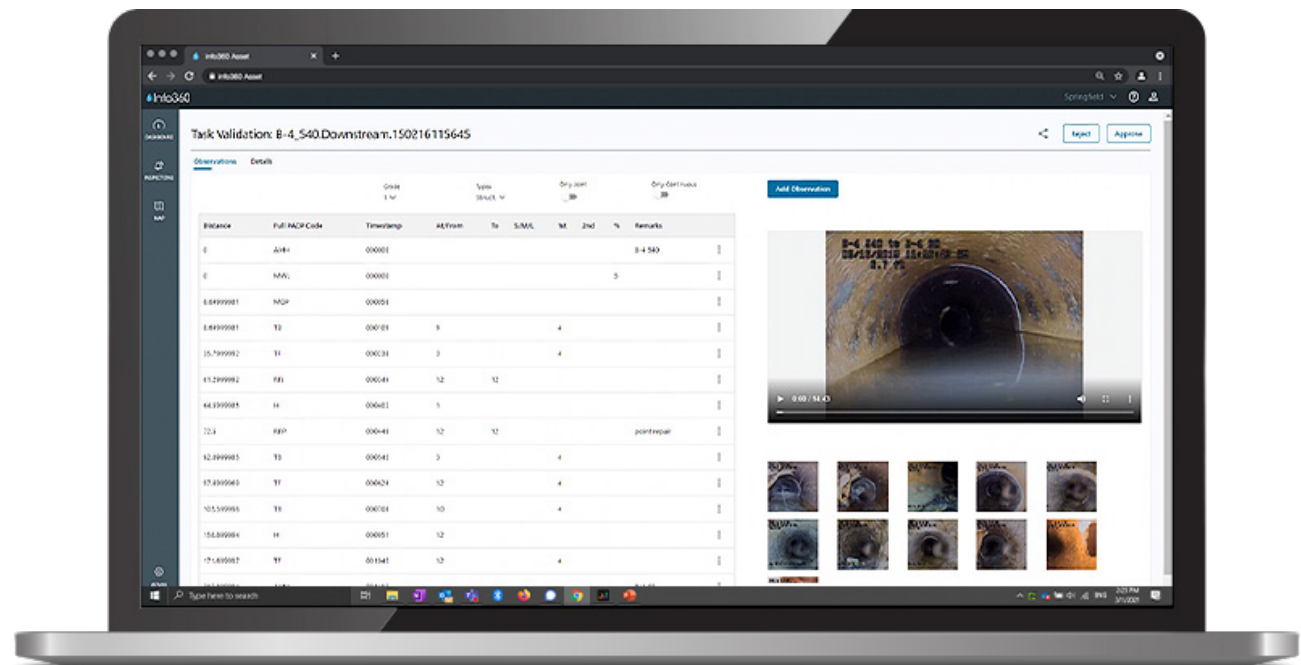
info360 Asset
info360 Asset
Info360
Springfield
DASHBOARD
INSPECTIONS
MAP
Task Validation: B-4_540.Downstream.150216115645
Reject
Approve
Observations
Details
Grade
Types
Struct.
Only Joint
Only Continuous
Add Observation

| Distance | Full PACP Code | Timestamp | At/From | To | S/M/L | 1st | 2nd | % | Remarks |
|---|---|---|---|---|---|---|---|---|---|
| 0 | AMH | 00:00:01 | | | | | | | B-4 540 |
| 0 | MWL | 00:00:01 | | | | | | 5 | |
| 8.69999981 | MGP | 00:00:51 | | | | | | | |
| 8.69999981 | TB | 00:01:01 | 9 | | | 4 | | | |
| 35.7999992 | TF | 00:03:31 | 3 | | | 4 | | | |
| 61.2999992 | RB | 00:04:41 | 12 | 12 | | | | | |
| 64.9999985 | H | 00:05:01 | 1 | | | | | | |
| 72.5 | RBP | 00:04:41 | 12 | 12 | | | | | point repair |
| 92.8999985 | TB | 00:05:41 | 3 | | | 4 | | | |
| 97.4999960 | TF | 00:06:24 | 12 | | | 4 | | | |
| 105.599998 | TB | 00:07:03 | 10 | | | 4 | | | |
| 158.899994 | H | 00:09:51 | 12 | | | | | | |
| 171.600007 | TF | 00:10:41 | 12 | | | 4 | | | |

B-4 540 to B-6 30
0:00 / 14:43
Type here to search
2:25 PM
3/1/2021